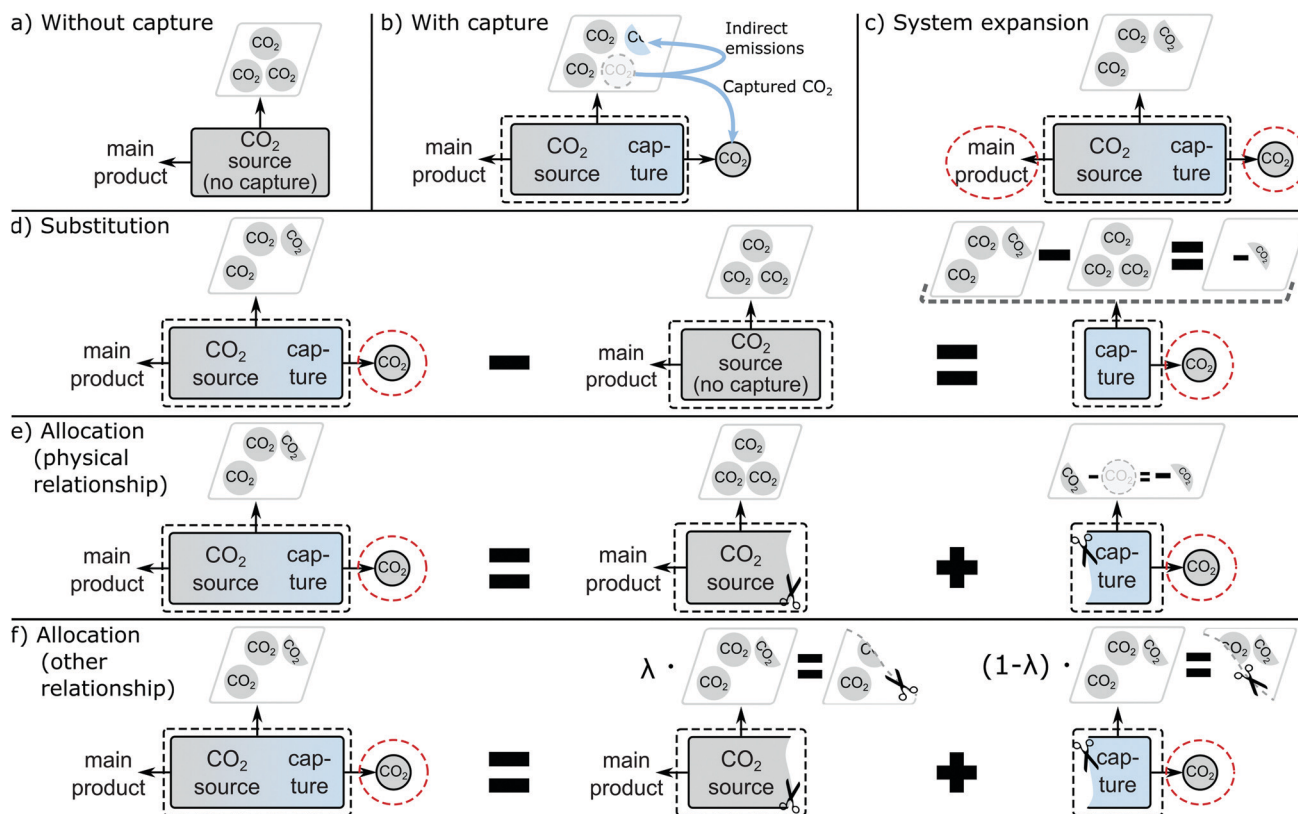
a) Without capture

$CO_2$ $CO_2$ $CO_2$

main product

$CO_2$ source (no capture)

b) With capture

$CO_2$ $CO_2$ $CO_2$ $CO_2$

Indirect emissions

Captured $CO_2$

main product

$CO_2$ source

capture

$CO_2$

c) System expansion

$CO_2$ $CO_2$ $CO_2$

main product

$CO_2$ source

capture

$CO_2$

d) Substitution

$CO_2$ $CO_2$ $CO_2$

main product

$CO_2$ source

capture

$CO_2$

$CO_2$ $CO_2$ $CO_2$

main product

$CO_2$ source (no capture)

$CO_2$ $CO_2$ $CO_2$ $CO_2$ $CO_2$ $CO_2$ $CO_2$

capture

$CO_2$

e) Allocation (physical relationship)

$CO_2$ $CO_2$ $CO_2$

main product

$CO_2$ source

capture

$CO_2$

$CO_2$ $CO_2$ $CO_2$

main product

$CO_2$ source

$CO_2$ $CO_2$ $CO_2$

capture

$CO_2$

f) Allocation (other relationship)

$CO_2$ $CO_2$ $CO_2$

main product

$CO_2$ source

capture

$CO_2$

λ · $CO_2$ $CO_2$ $CO_2$ $CO_2$ $CO_2$

main product

$CO_2$ source

(1-λ) · $CO_2$ $CO_2$ $CO_2$ $CO_2$ $CO_2$

capture

$CO_2$